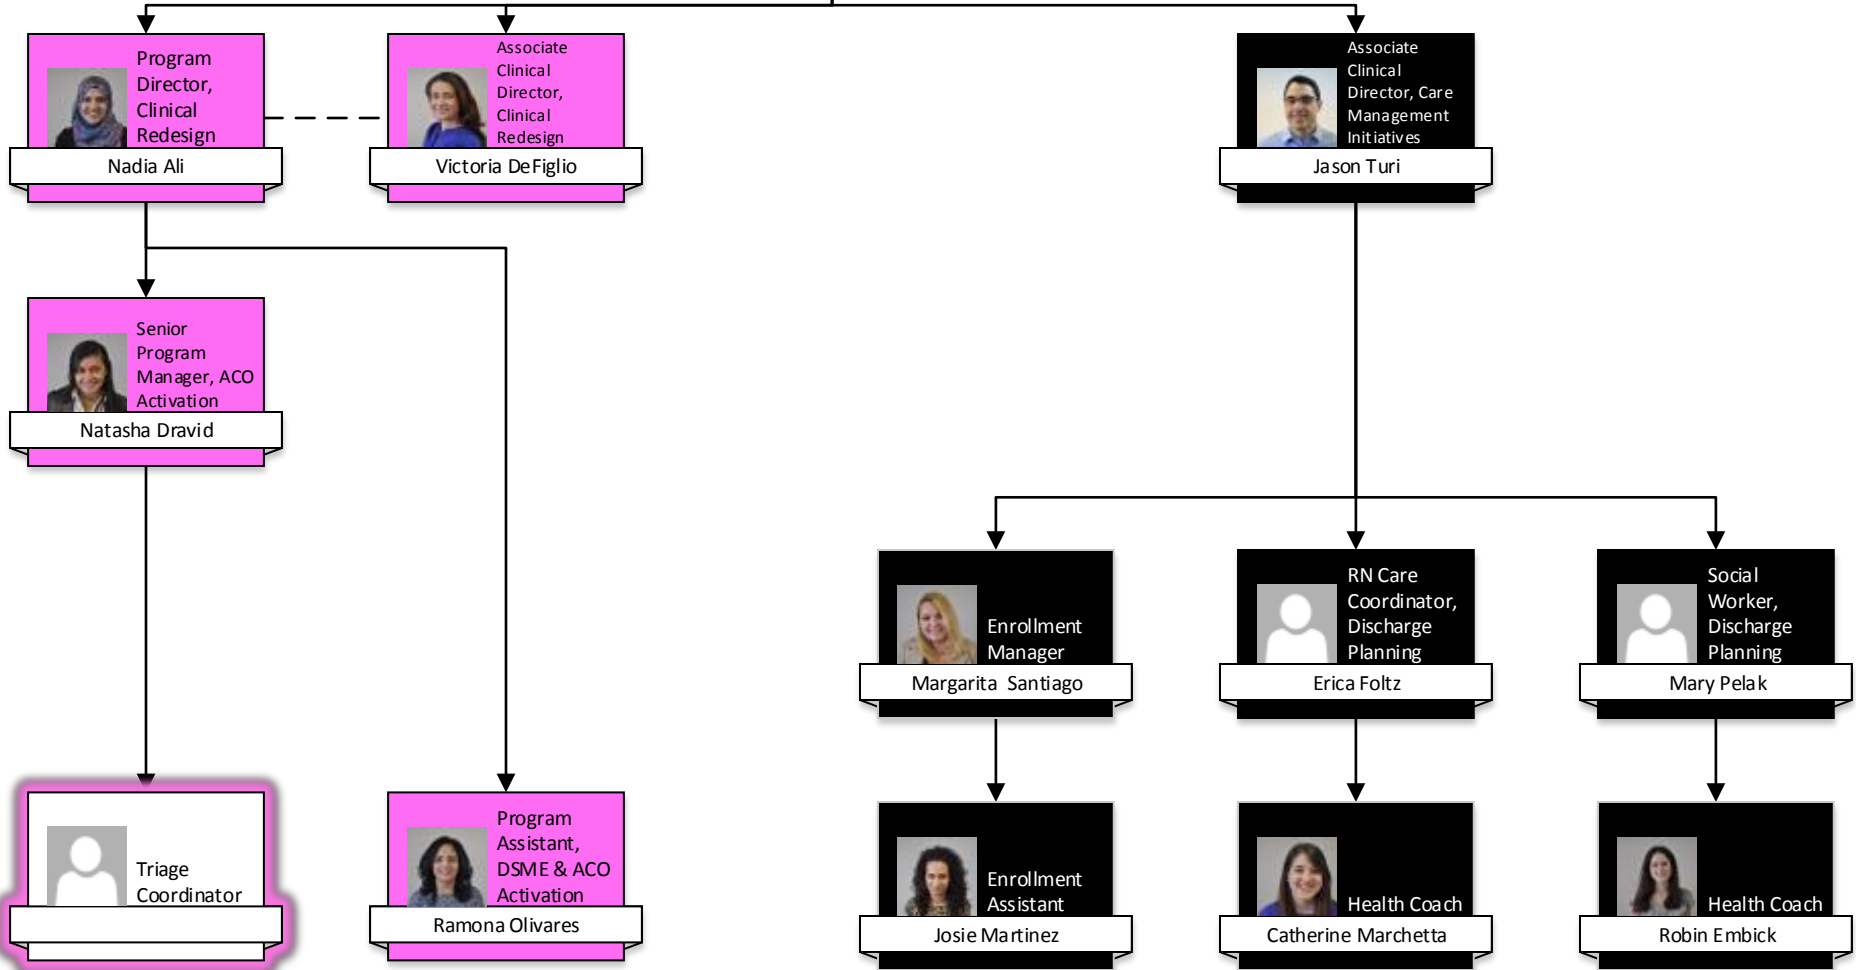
Program Director, Clinical Redesign
Nadia Ali

Associate Clinical Director, Clinical Redesign
Victoria DeFiglio

Associate Clinical Director, Care Management Initiatives
Jason Turi

Senior Program Manager, ACO Activation
Natasha Dravid

Enrollment Manager
Margarita Santiago

RN Care Coordinator, Discharge Planning
Erica Foltz

Social Worker, Discharge Planning
Mary Pelak

Triage Coordinator

Program Assistant, DSME & ACO Activation
Ramona Olivares

Enrollment Assistant
Josie Martinez

Health Coach
Catherine Marchetta

Health Coach
Robin Embick